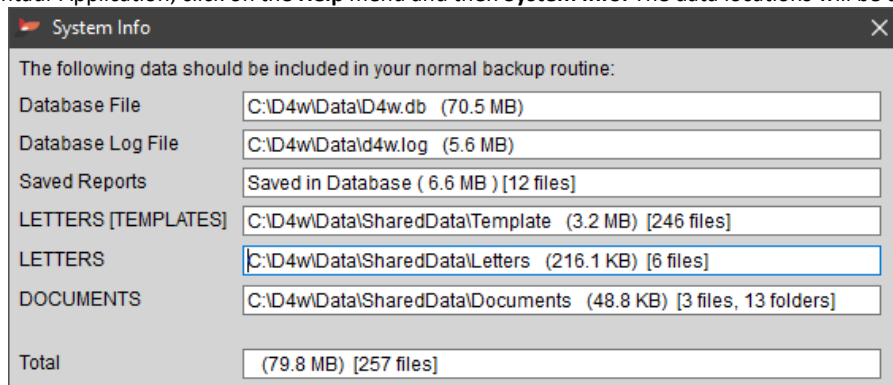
System Info

The following data should be included in your normal backup routine:

| | |
|---|---|
| Database File | C:\D4w\Data\D4w.db (70.5 MB) |
| Database Log File | C:\D4w\Data\d4w.log (5.6 MB) |
| Saved Reports | Saved in Database ( 6.6 MB ) [12 files] |
| LETTERS [TEMPLATES] | C:\D4w\Data\SharedData\Template (3.2 MB) [246 files] |
| LETTERS | C:\D4w\Data\SharedData\Letters (216.1 KB) [6 files] |
| DOCUMENTS | C:\D4w\Data\SharedData\Documents (48.8 KB) [3 files, 13 folders] |
| Total | (79.8 MB) [257 files] |